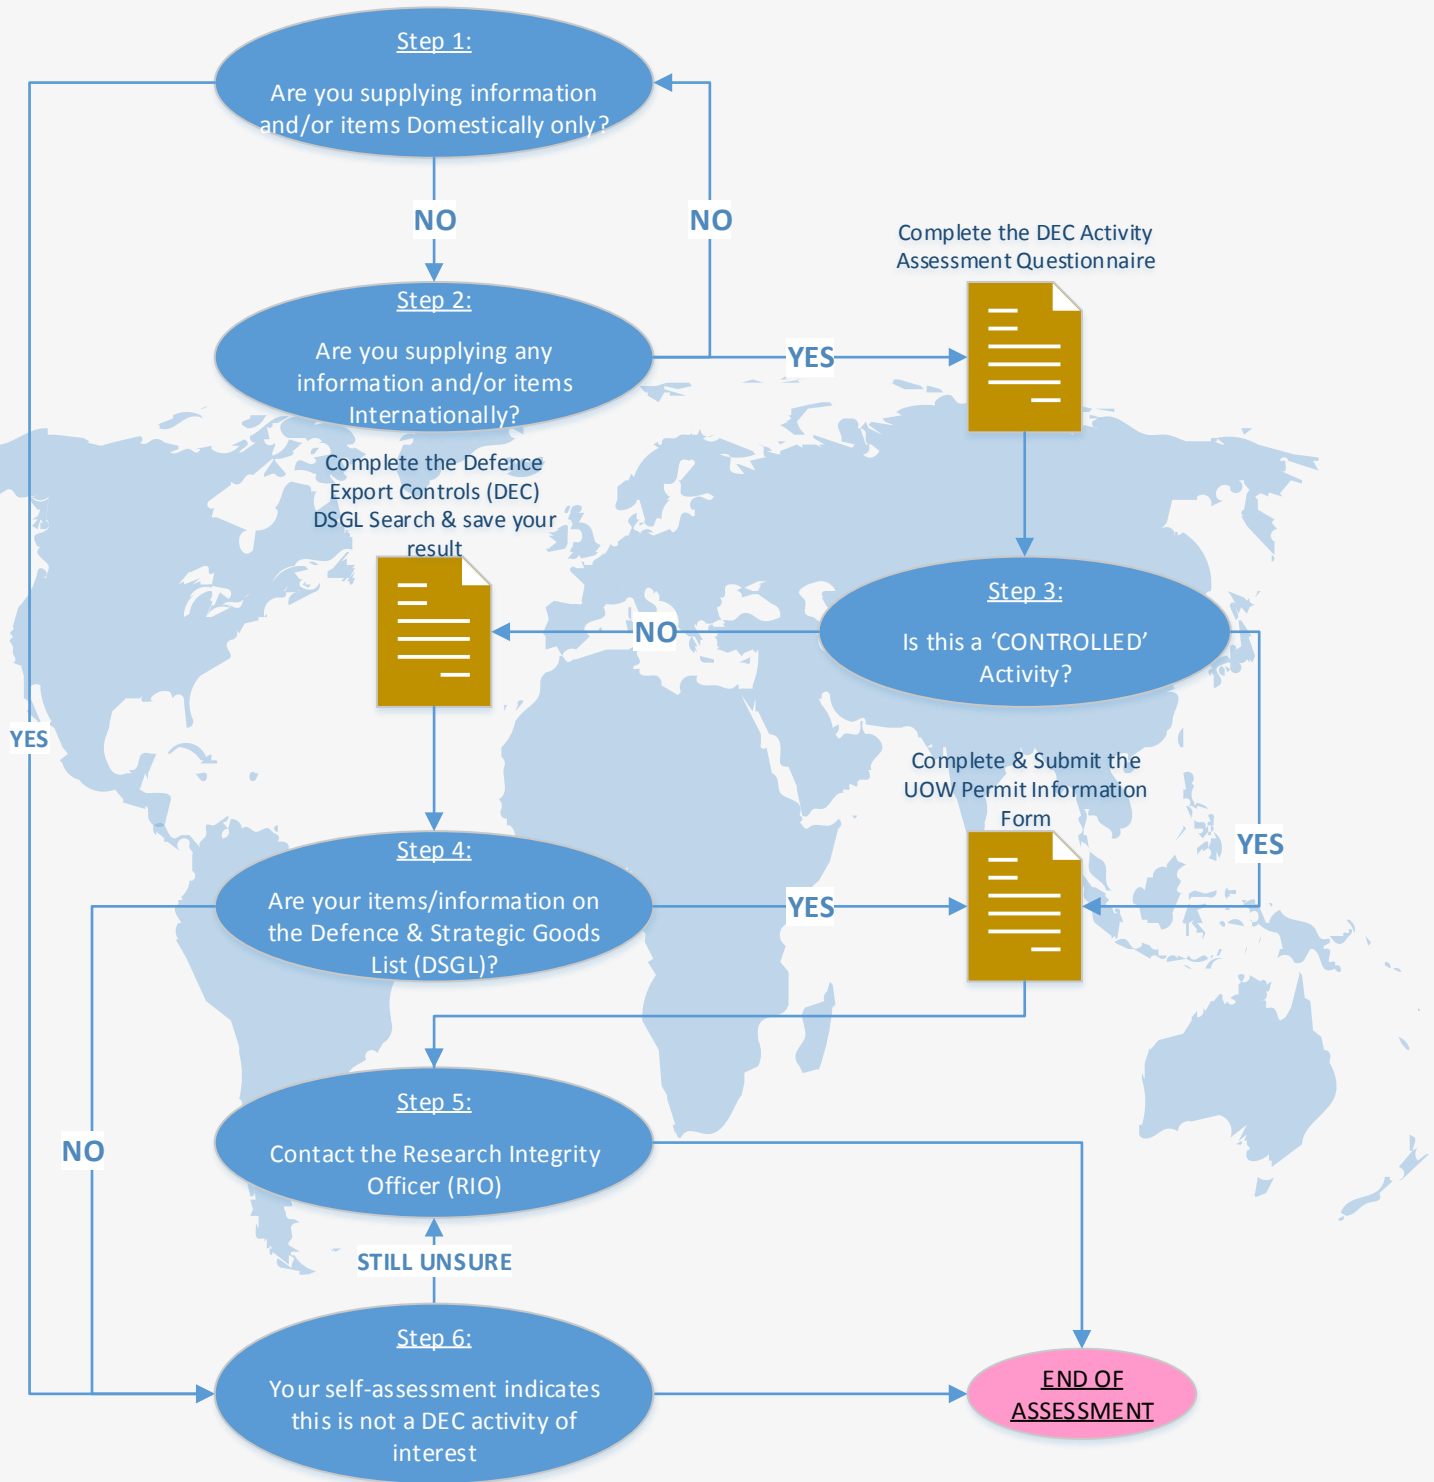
Step 1:

Are you supplying information and/or items Domestically only?

NO

NO

Complete the DEC Activity Assessment Questionnaire

Step 2:

Are you supplying any information and/or items Internationally?

YES

Complete the Defence Export Controls (DEC) DSGL Search & save your result

NO

Step 3:

Is this a 'CONTROLLED' Activity?

YES

Complete & Submit the UOW Permit Information Form

YES

Step 4:

Are your items/information on the Defence & Strategic Goods List (DSGL)?

YES

Step 5:

Contact the Research Integrity Officer (RIO)

NO

STILL UNSURE

Step 6:

Your self-assessment indicates this is not a DEC activity of interest

END OF ASSESSMENT